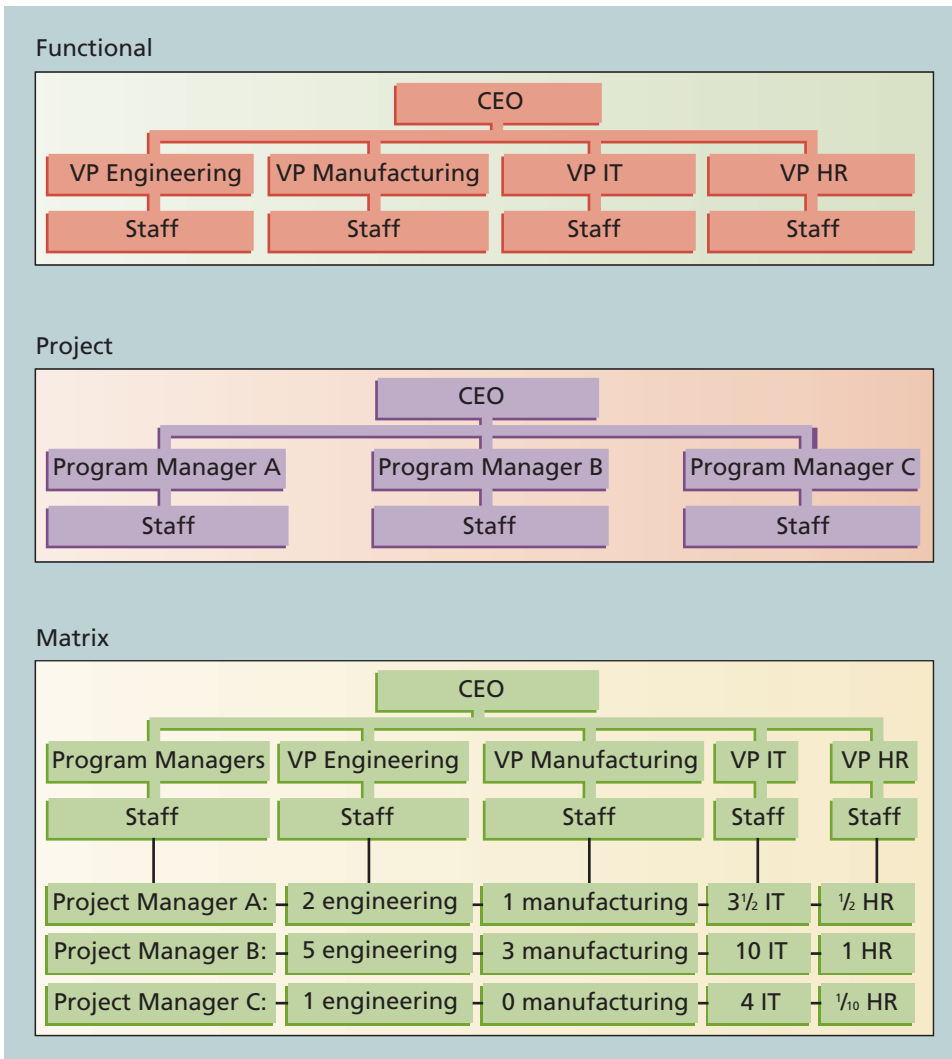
Functional

CEO

VP Engineering | VP Manufacturing | VP IT | VP HR

Staff | Staff | Staff | Staff

Project

CEO

Program Manager A | Program Manager B | Program Manager C

Staff | Staff | Staff

Matrix

CEO

Program Managers | VP Engineering | VP Manufacturing | VP IT | VP HR

Staff | Staff | Staff | Staff | Staff

| | | | | |
|---|---|---|---|---|
| Project Manager A: | 2 engineering | 1 manufacturing | $3\frac{1}{2}$ IT | $\frac{1}{2}$ HR |
| Project Manager B: | 5 engineering | 3 manufacturing | 10 IT | 1 HR |
| Project Manager C: | 1 engineering | 0 manufacturing | 4 IT | $\frac{1}{10}$ HR |